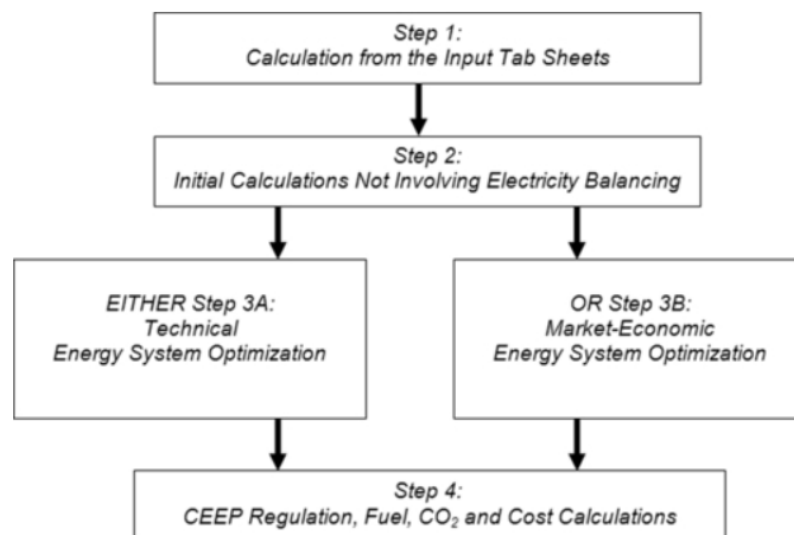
Step 1:
Calculation from the Input Tab Sheets

Step 2:
Initial Calculations Not Involving Electricity Balancing

EITHER Step 3A:
Technical
Energy System Optimization

OR Step 3B:
Market-Economic
Energy System Optimization

Step 4:
CEEP Regulation, Fuel, $CO_2$ and Cost Calculations